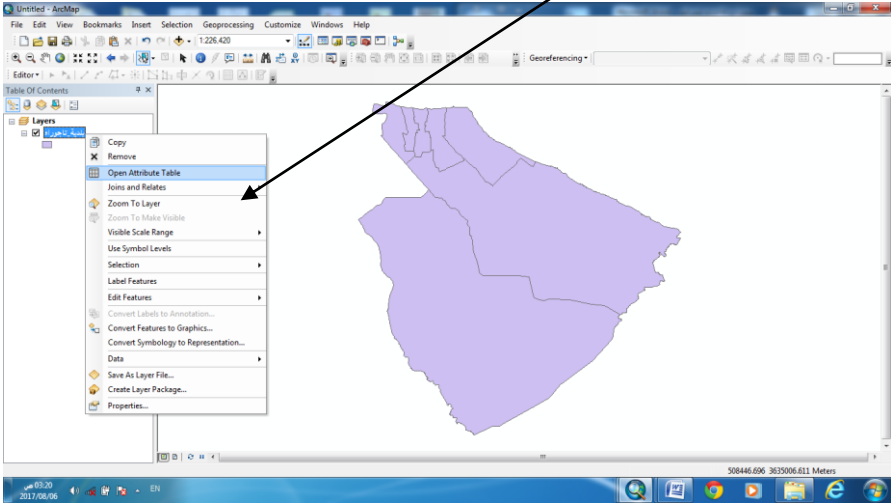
Untitled - ArcMap

File Edit View Bookmarks Insert Selection Geoprocessing Customize Windows Help

1:226.420

Georeferencing

Editor

Table Of Contents

Layers

بلدية تاجوراء

Copy
Remove
Open Attribute Table
Joins and Relates
Zoom To Layer
Zoom To Make Visible
Visible Scale Range
Use Symbol Levels
Selection
Label Features
Edit Features
Convert Labels to Annotation...
Convert Features to Graphics...
Convert Symbology to Representation...
Data
Save As Layer File...
Create Layer Package...
Properties...

508446.696 3635006.611 Meters

EN

03:20 ص
2017/08/06